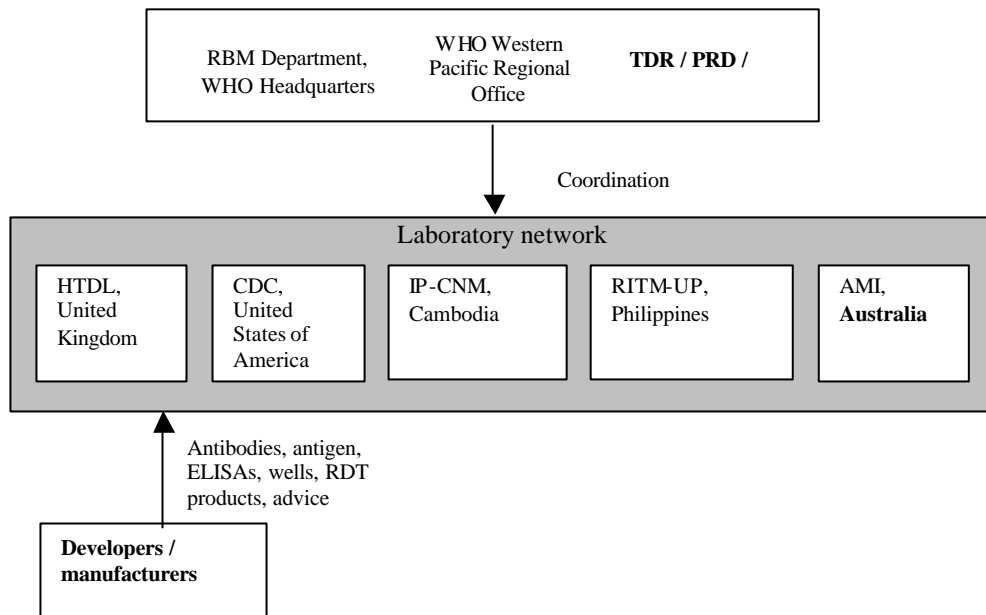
RBM Department, WHO Headquarters

WHO Western Pacific Regional Office

**TDR / PRD /**

Coordination

Laboratory network

HTDL, United Kingdom

CDC, United States of America

IP-CNM, Cambodia

RITM-UP, Philippines

AMI, **Australia**

Antibodies, antigen, ELISAs, wells, RDT products, advice

**Developers / manufacturers**